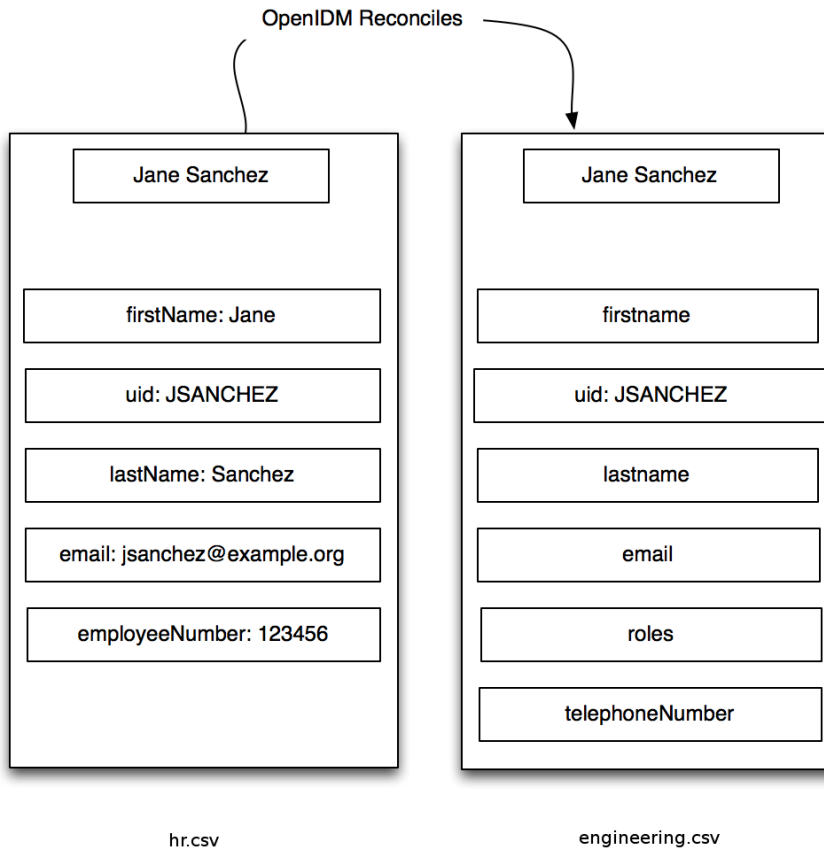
OpenIDM Reconciles

Jane Sanchez

firstName: Jane

uid: JSANCHEZ

lastName: Sanchez

email: jsanchez@example.org

employeeNumber: 123456

Jane Sanchez

firstname

uid: JSANCHEZ

lastname

email

roles

telephoneNumber

hr.csv

engineering.csv